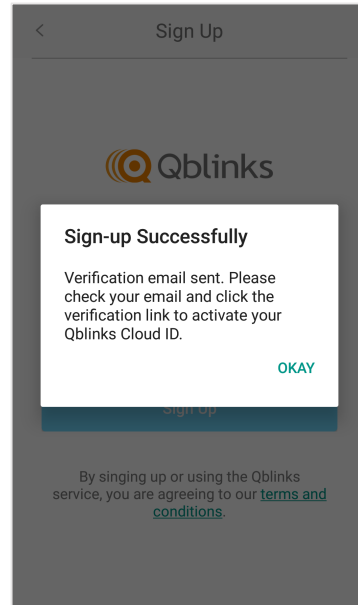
<

Sign Up

Qblinks

Sign-up Successfully

Verification email sent. Please check your email and click the verification link to activate your Qblinks Cloud ID.

OKAY

Sign Up

By singing up or using the Qblinks service, you are agreeing to our terms and conditions.